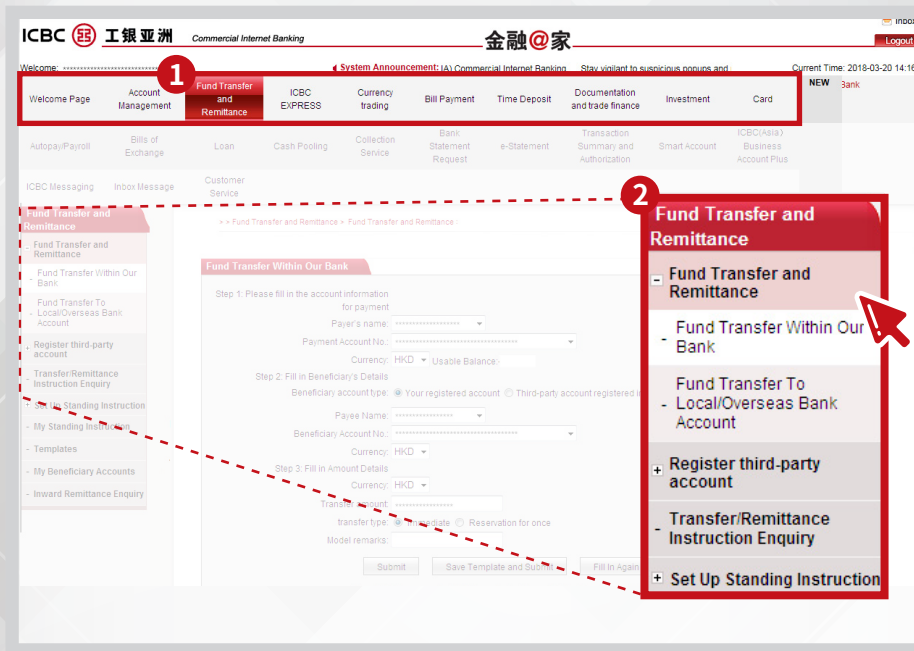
ICBC 工银亚洲 Commercial Internet Banking

金融@家

Inbox
Logout

Welcome: ****************************
System Announcement: (A) Commercial Internet Banking Stay vigilant to suspicious popups and
Current Time: 2018-03-20 14:16

1

Welcome Page
Account Management
Fund Transfer and Remittance
ICBC EXPRESS
Currency trading
Bill Payment
Time Deposit
Documentation and trade finance
Investment
Card

NEW
Bank

Autopay/Payroll
Bills of Exchange
Loan
Cash Pooling
Collection Service
Bank Statement Request
e-Statement
Transaction Summary and Authorization
Smart Account
ICBC(Asia) Business Account Plus

ICBC Messaging
Inbox Message
Customer Service

Fund Transfer and Remittance
Fund Transfer and Remittance
- Fund Transfer Within Our Bank
- Fund Transfer To Local/Overseas Bank Account
Register third-party account
Transfer/Remittance Instruction Enquiry
Set Up Standing Instruction
My Standing Instruction
Templates
My Beneficiary Accounts
Inward Remittance Enquiry

» » Fund Transfer and Remittance > Fund Transfer and Remittance :

Fund Transfer Within Our Bank

Step 1: Please fill in the account information for payment
Payer's name:
Payment Account No.:
Currency: HKD Usable Balance:
Step 2: Fill in Beneficiary's Details
Beneficiary account type: Your registered account Third-party account registered i
Payee Name:
Beneficiary Account No.:
Currency: HKD
Step 3: Fill in Amount Details
Currency: HKD
Transfer amount:
transfer type: Immediate Reservation for once
Model remarks:

Submit
Save Template and Submit
Fill In Again

2

Fund Transfer and Remittance
- Fund Transfer and Remittance
- Fund Transfer Within Our Bank
- Fund Transfer To Local/Overseas Bank Account
+ Register third-party account
- Transfer/Remittance Instruction Enquiry
+ Set Up Standing Instruction